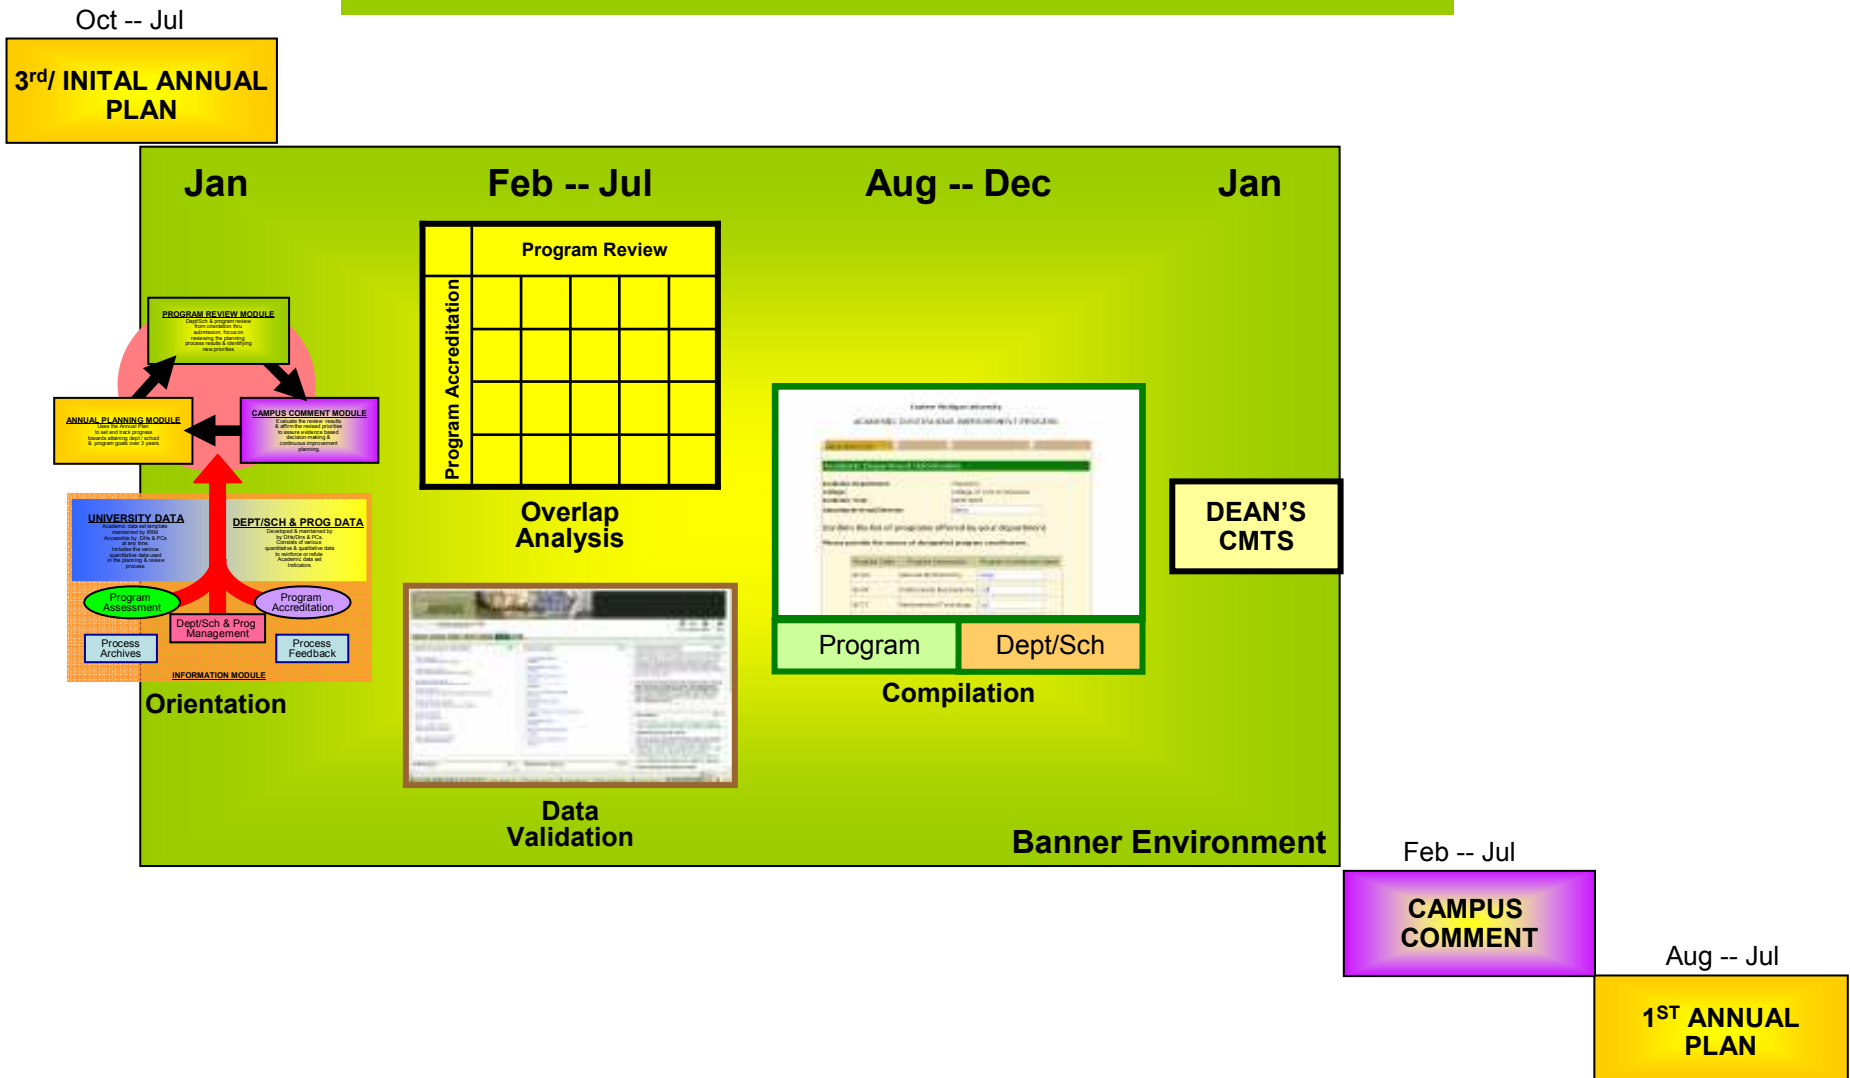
Oct -- Jul

3$^{rd}$/ INITAL ANNUAL PLAN

Jan

Feb -- Jul

Aug -- Dec

Jan

PROGRAM REVIEW MODULE
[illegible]

ANNUAL PLANNING MODULE
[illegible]

CAMPUS COMMENT MODULE
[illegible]

UNIVERSITY DATA
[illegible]

DEPT/SCH & PROG DATA
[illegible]

Program Assessment

Program Accreditation

Dept/Sch & Prog Management

Process Archives

Process Feedback

INFORMATION MODULE

Orientation

Program Review

Program Accreditation

Overlap Analysis

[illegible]

Data Validation

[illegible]

Program

Dept/Sch

Compilation

DEAN'S CMTS

Banner Environment

Feb -- Jul

CAMPUS COMMENT

Aug -- Jul

1$^{ST}$ ANNUAL PLAN